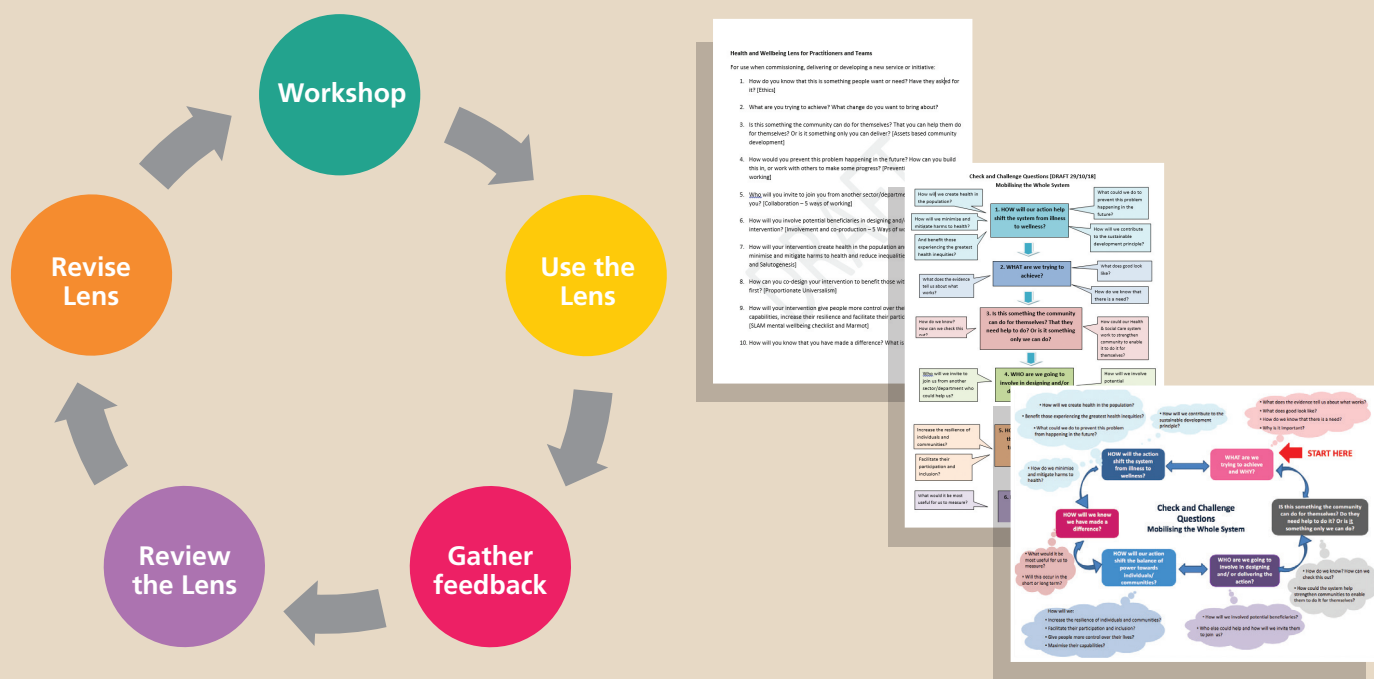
Workshop

Use the Lens

Gather feedback

Review the Lens

Revise Lens

Health and Wellbeing Lens for Practitioners and Teams

For use when commissioning, delivering or developing a new service or initiative:

1. How do you know that this is something people want or need? Have they asked for it? [Ethics]

2. What are you trying to achieve? What change do you want to bring about?

3. Is this something the community can do for themselves? That you can help them do for themselves? Or is it something only you can deliver? [Assets based community development]

4. How would you prevent this problem happening in the future? How can you build this in, or work with others to make some progress? [Preventi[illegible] working]

5. Who will you invite to join you from another sector/departm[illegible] you? [Collaboration – 5 ways of working]

6. How will you involve potential beneficiaries in designing and/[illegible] intervention? [Involvement and co-production – 5 Ways of w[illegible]

7. How will your intervention create health in the population an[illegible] minimise and mitigate harms to health and reduce inequaliti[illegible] and Salutogenesis]

8. How can you co-design your intervention to benefit those wit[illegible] first? [Proportionate Universalism]

9. How will your intervention give people more control over the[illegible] capabilities, increase their resilience and facilitate their partic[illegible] [SLAM mental wellbeing checklist and Marmot]

10. How will you know that you have made a difference? What is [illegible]

Check and Challenge Questions [DRAFT 29/10/18]
Mobilising the Whole System

How will we create health in the population?

How will we minimise and mitigate harms to health?

And benefit those experiencing the greatest health inequities?

1. HOW will our action help shift the system from illness to wellness?

What could we do to prevent this problem happening in the future?

How will we contribute to the sustainable development principle?

2. WHAT are we trying to achieve?

What does the evidence tell us about what works?

What does good look like?

How do we know that there is a need?

3. Is this something the community can do for themselves? That they need help to do? Or is it something only we can do?

How do we know? How can we check this out?

How could our Health & Social Care system work to strengthen community to enable it to do it for themselves?

4. WHO are we going to involve in designing and/or d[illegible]

Who will we invite to join us from another sector/department who could help us?

How will we involve potential

Increase the resilience of individuals and communities?

Facilitate their participation and inclusion?

5. H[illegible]

What would it be most useful for us to measure?

6. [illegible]

• How will we create health in the population?
• Benefit those experiencing the greatest health inequities?
• What could we do to prevent this problem from happening in the future?

• How will we contribute to the sustainable development principle?

• What does the evidence tell us about what works?
• What does good look like?
• How do we know that there is a need?
• Why is it important?

HOW will the action shift the system from illness to wellness?

WHAT are we trying to achieve and WHY?

START HERE

• How do we minimise and mitigate harm to health?

Check and Challenge Questions
Mobilising the Whole System

Is this something the community can do for themselves? Do they need help to do it? Or is it something only we can do?

HOW will we know we have made a difference?

• What would it be most useful for us to measure?
• Will this occur in the short or long term?

HOW will our action shift the balance of power towards individuals/ communities?

WHO are we going to involve in designing and/ or delivering the action?

• How do we know? How can we check this out?
• How could the system help strengthen communities to enable them to do it for themselves?

How will we:
• Increase the resilience of individuals and communities?
• Facilitate their participation and inclusion?
• Give people more control over their lives?
• Maximise their capabilities?

• How will we involved potential beneficiaries?
• Who else could help and how will we invite them to join us?